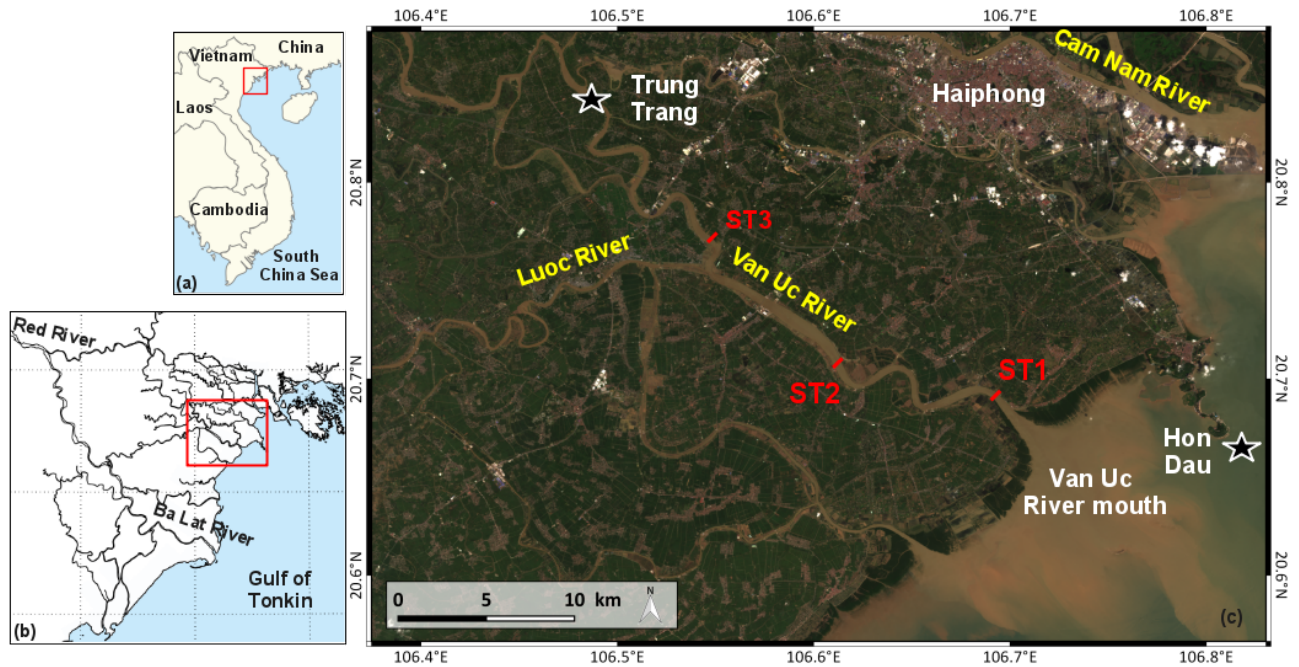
Vietnam
China
Laos
Cambodia
South China Sea
(a)

Red River
Ba Lat River
Gulf of Tonkin
(b)

106.4°E 106.5°E 106.6°E 106.7°E 106.8°E

Trung Trang
Haiphong
Cam Nam River
ST3
Luoc River
Van Uc River
ST2
ST1
Hon Dau
Van Uc River mouth
0 5 10 km
N
(c)

20.8°N
20.7°N
20.6°N
20.8°N
20.7°N
20.6°N

106.4°E 106.5°E 106.6°E 106.7°E 106.8°E